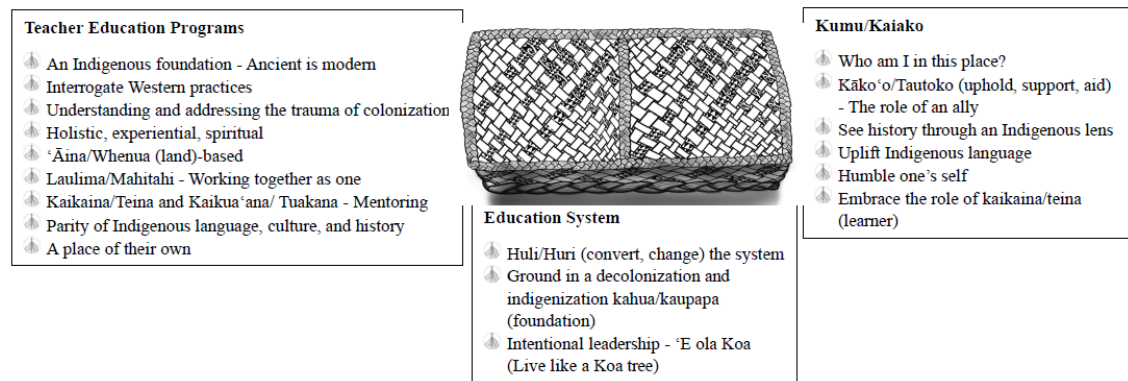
Teacher Education Programs

An Indigenous foundation - Ancient is modern
Interrogate Western practices
Understanding and addressing the trauma of colonization
Holistic, experiential, spiritual
ʻĀina/Whenua (land)-based
Laulima/Mahitahi - Working together as one
Kaikaina/Teina and Kaikuaʻana/ Tuakana - Mentoring
Parity of Indigenous language, culture, and history
A place of their own

Education System

Huli/Huri (convert, change) the system
Ground in a decolonization and indigenization kahua/kaupapa (foundation)
Intentional leadership - ʻE ola Koa (Live like a Koa tree)

Kumu/Kaiako

Who am I in this place?
Kākoʻo/Tautoko (uphold, support, aid) - The role of an ally
See history through an Indigenous lens
Uplift Indigenous language
Humble one's self
Embrace the role of kaikaina/teina (learner)